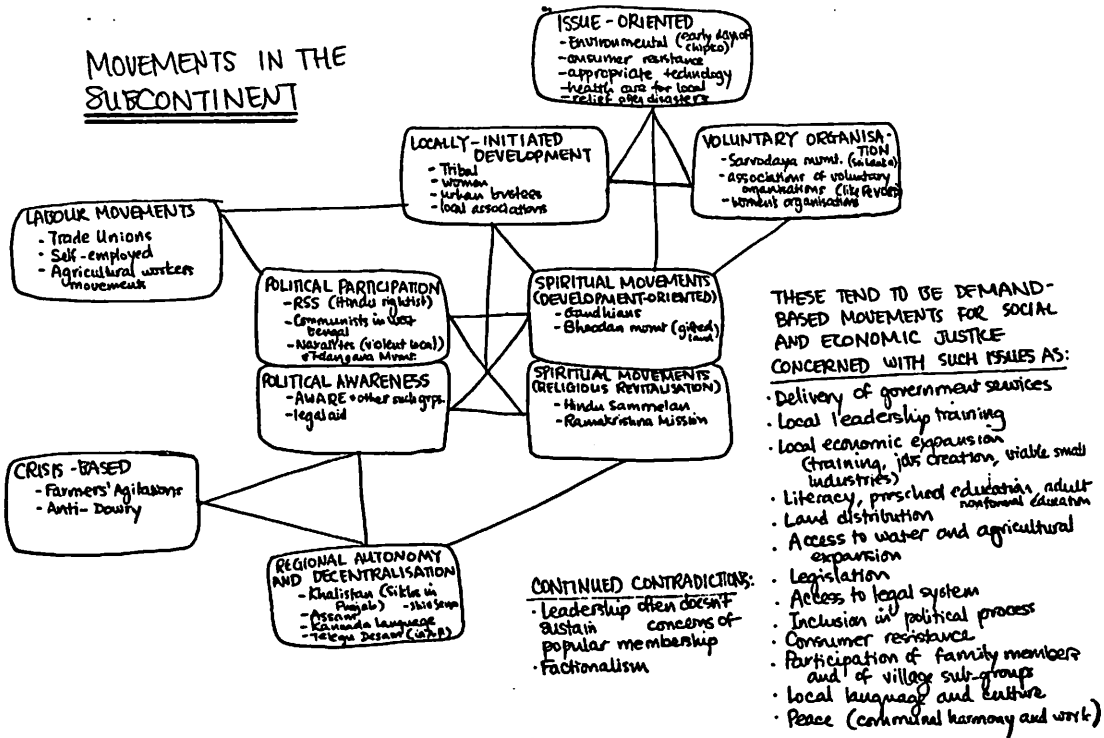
MOVEMENTS IN THE SUBCONTINENT

ISSUE - ORIENTED
- Environmental (early days of chipco)
- consumer resistance
- appropriate technology
- health care for local
- relief after disasters

LOCALLY - INITIATED DEVELOPMENT
- Tribal
- women
- urban trustees
- local associations

VOLUNTARY ORGANISATION
- Sarvodaya mvmt. (Sri Lanka)
- associations of voluntary organisations (like AVORD)
- women's organisations

LABOUR MOVEMENTS
- Trade Unions
- Self-employed
- Agricultural workers movements

POLITICAL PARTICIPATION
- RSS (Hindu rightist)
- Communists in West Bengal
- Naxalites (violent local)
- Telangana Mvmt.

SPIRITUAL MOVEMENTS (DEVELOPMENT-ORIENTED)
- Gandhians
- Bhoodan mvmt (gifted land)

POLITICAL AWARENESS
- AWARE + other such grps.
- legal aid

SPIRITUAL MOVEMENTS (RELIGIOUS REVITALISATION)
- Hindu Sammelan
- Ramakrishna Mission

CRISIS - BASED
- Farmers' Agitations
- Anti - Dowry

REGIONAL AUTONOMY AND DECENTRALISATION
- Khalistan (Sikhs in Punjab) - Shiv Sena
- Assam
- Kannada language
- Telegu Desam (in A.P.)

CONTINUED CONTRADICTIONS:
- Leadership often doesn't sustain concerns of popular membership
- Factionalism

THESE TEND TO BE DEMAND-BASED MOVEMENTS FOR SOCIAL AND ECONOMIC JUSTICE CONCERNED WITH SUCH ISSUES AS:
- Delivery of government services
- Local leadership training
- Local economic expansion (training, job creation, viable small industries)
- Literacy, preschool education, adult nonformal education
- Land distribution
- Access to water and agricultural expansion
- Legislation
- Access to legal system
- Inclusion in political process
- Consumer resistance
- Participation of family members and of village sub-groups
- Local language and culture
- Peace (communal harmony and work)